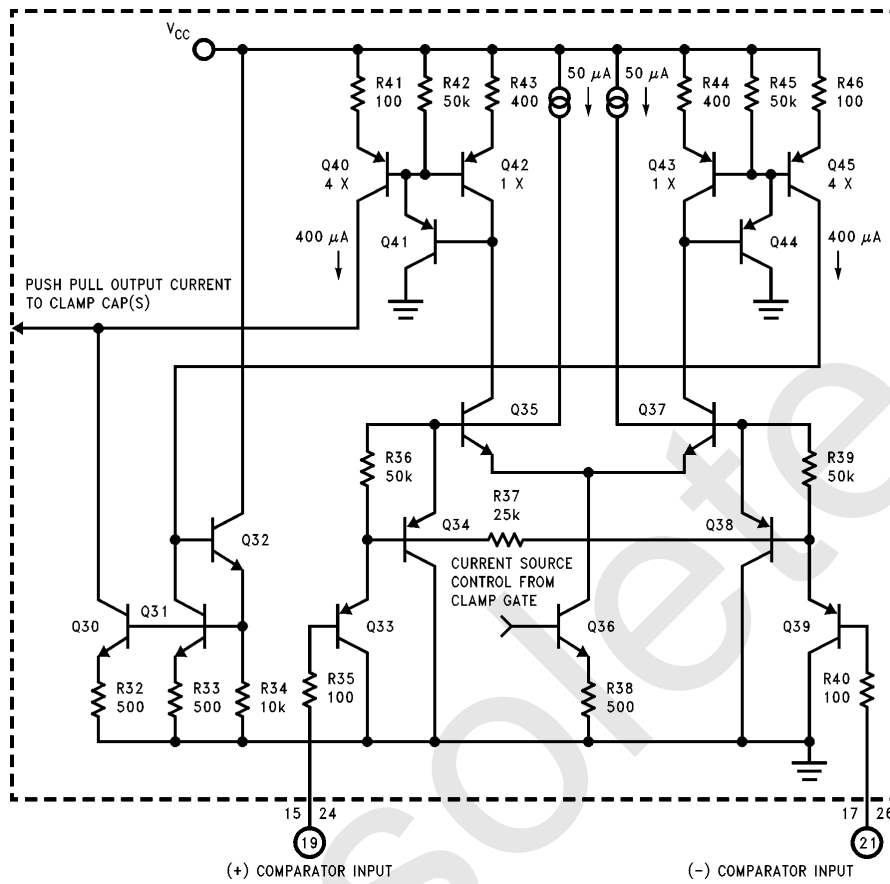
$V_{CC}$

R41 100
R42 50k
R43 400
50 $\mu$A
50 $\mu$A
R44 400
R45 50k
R46 100

Q40 4 X
Q42 1 X
Q43 1 X
Q45 4 X

Q41
Q44

400 $\mu$A
400 $\mu$A

PUSH PULL OUTPUT CURRENT TO CLAMP CAP(S)

Q35
Q37

R36 50k
R39 50k

R37 25k

Q34
Q38

Q32

CURRENT SOURCE CONTROL FROM CLAMP GATE

Q30
Q31
Q33
Q36
Q39

R32 500
R33 500
R34 10k
R35 100
R38 500
R40 100

15 24
17 26

19
21

(+) COMPARATOR INPUT
(-) COMPARATOR INPUT

Obsolete